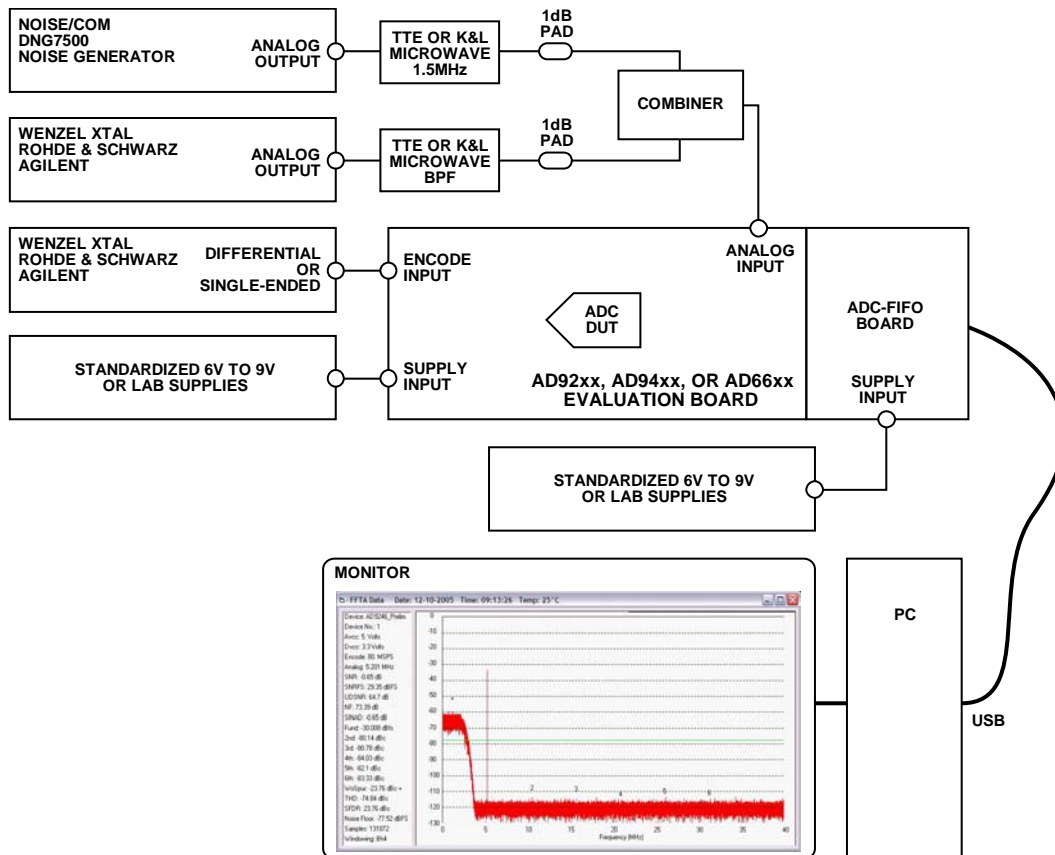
NOISE/COM DNG7500 NOISE GENERATOR

ANALOG OUTPUT

TTE OR K&L MICROWAVE 1.5MHz

1dB PAD

COMBINER

WENZEL XTAL ROHDE & SCHWARZ AGILENT

ANALOG OUTPUT

TTE OR K&L MICROWAVE BPF

1dB PAD

WENZEL XTAL ROHDE & SCHWARZ AGILENT

DIFFERENTIAL OR SINGLE-ENDED

ENCODE INPUT

ANALOG INPUT

ADC DUT

ADC-FIFO BOARD

STANDARDIZED 6V TO 9V OR LAB SUPPLIES

SUPPLY INPUT

AD92xx, AD94xx, OR AD66xx EVALUATION BOARD

SUPPLY INPUT

STANDARDIZED 6V TO 9V OR LAB SUPPLIES

MONITOR

FFTA Data Date: 12-10-2005 Time: 09:13:26 Temp: 25°C

Device: AD9246_Prelim
Device No.: 1
Avcc: 5 Volts
Dvcc: 3.3 Volts
Encode: 80 MSPS
Analog: 5.201 MHz
SNR: -0.65 dB
SNRFS: 29.35 dBFS
UDSNR: 64.7 dB
NF: 73.39 dB
SINAD: -0.65 dB
Fund: -30.008 dBfs
2nd: -80.14 dBc
3rd: -80.78 dBc
4th: -84.03 dBc
5th: -82.1 dBc
6th: -83.33 dBc
WoSpur: -23.76 dBc +
THD: -74.84 dBc
SFDR: 23.76 dBc
Noise Floor: -77.52 dBFS
Samples: 131072
Windowing: BH4

0
-10
-20
-30
-40
-50
-60
-70
-80
-90
-100
-110
-120
-130

0 5 10 15 20 25 30 35 40
Frequency (MHz)

PC

USB